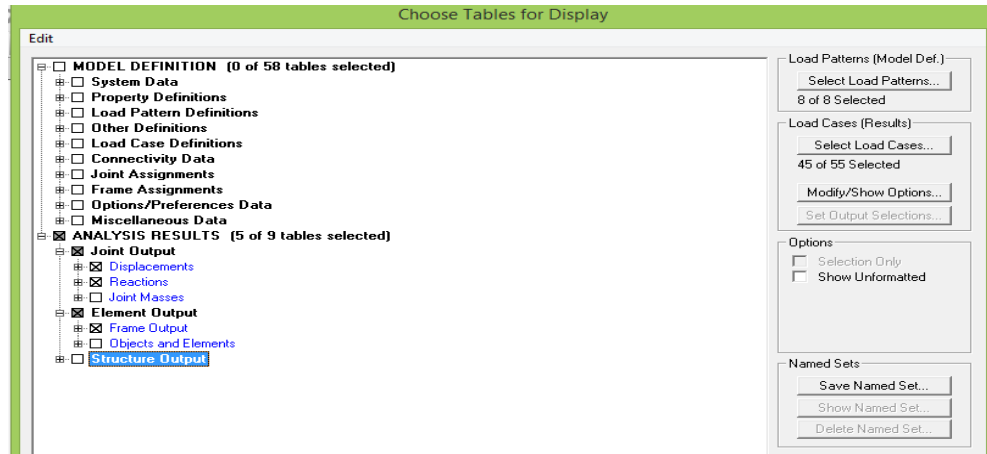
Choose Tables for Display

Edit

MODEL DEFINITION (0 of 58 tables selected)
System Data
Property Definitions
Load Pattern Definitions
Other Definitions
Load Case Definitions
Connectivity Data
Joint Assignments
Frame Assignments
Options/Preferences Data
Miscellaneous Data
ANALYSIS RESULTS (5 of 9 tables selected)
Joint Output
Displacements
Reactions
Joint Masses
Element Output
Frame Output
Objects and Elements
Structure Output

Load Patterns (Model Def.)
Select Load Patterns...
8 of 8 Selected

Load Cases (Results)
Select Load Cases...
45 of 55 Selected
Modify/Show Options...
Set Output Selections...

Options
Selection Only
Show Unformatted

Named Sets
Save Named Set...
Show Named Set...
Delete Named Set...